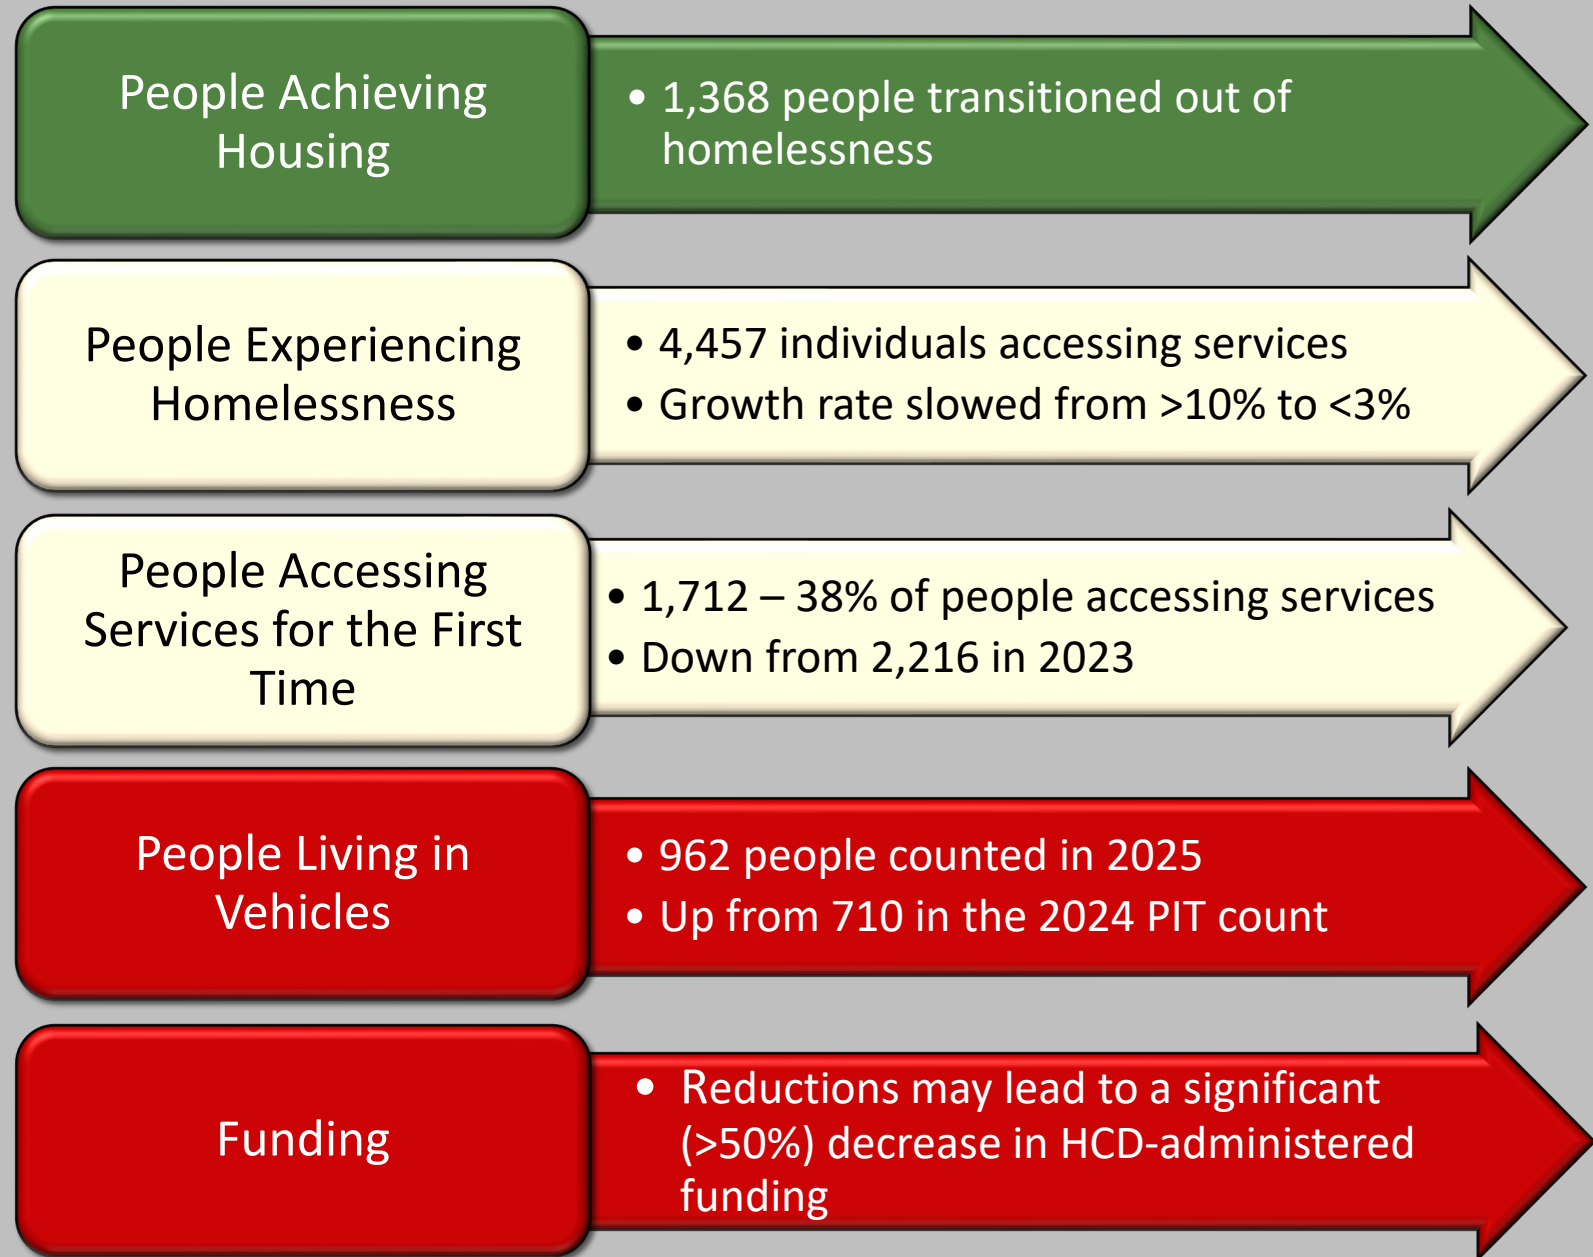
People Achieving Housing

• 1,368 people transitioned out of homelessness

People Experiencing Homelessness

• 4,457 individuals accessing services
• Growth rate slowed from >10% to <3%

People Accessing Services for the First Time

• 1,712 – 38% of people accessing services
• Down from 2,216 in 2023

People Living in Vehicles

• 962 people counted in 2025
• Up from 710 in the 2024 PIT count

Funding

• Reductions may lead to a significant (>50%) decrease in HCD-administered funding